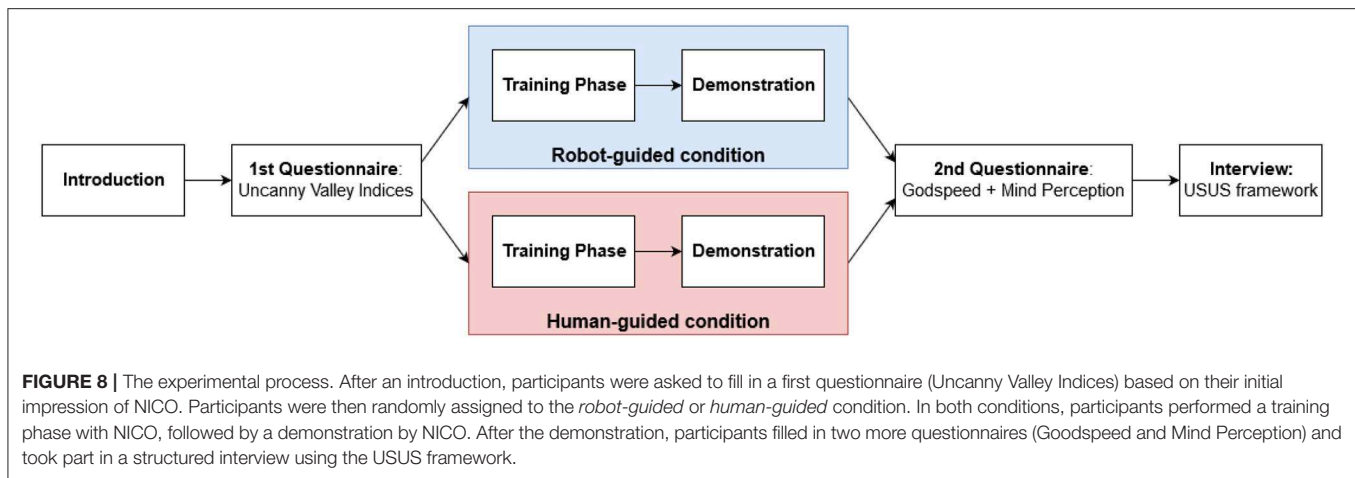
Introduction

1st Questionnaire: Uncanny Valley Indices

Training Phase

Demonstration

Robot-guided condition

Training Phase

Demonstration

Human-guided condition

2nd Questionnaire: Godspeed + Mind Perception

Interview: USUS framework

FIGURE 8 | The experimental process. After an introduction, participants were asked to fill in a first questionnaire (Uncanny Valley Indices) based on their initial impression of NICO. Participants were then randomly assigned to the robot-guided or human-guided condition. In both conditions, participants performed a training phase with NICO, followed by a demonstration by NICO. After the demonstration, participants filled in two more questionnaires (Goodspeed and Mind Perception) and took part in a structured interview using the USUS framework.